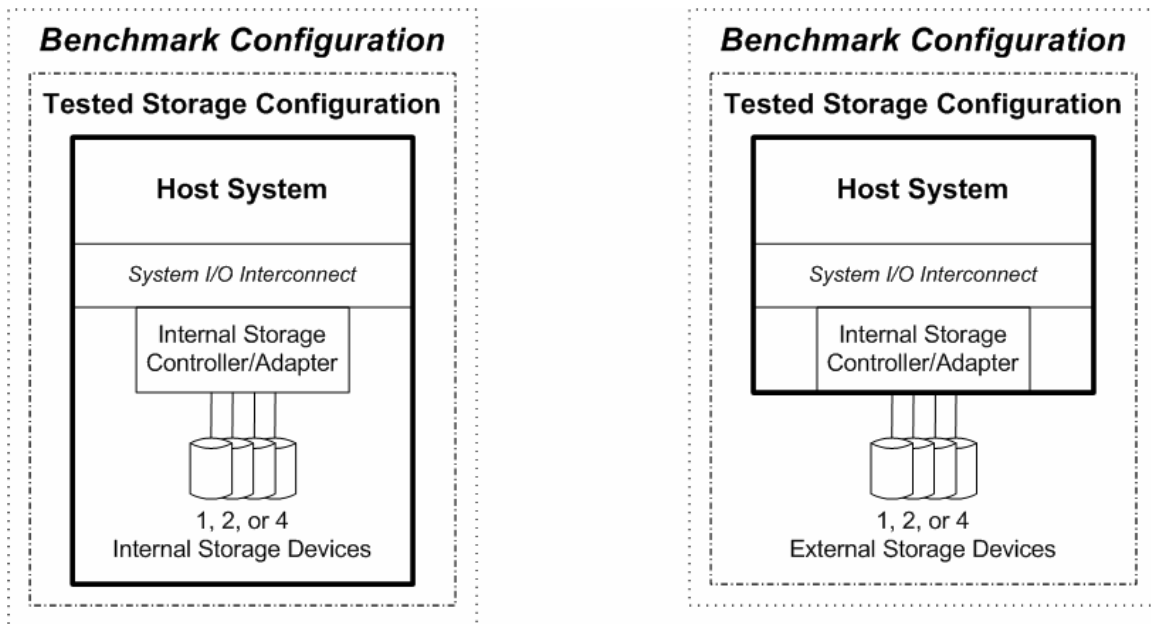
Benchmark Configuration

Tested Storage Configuration

Host System

System I/O Interconnect

Internal Storage Controller/Adapter

1, 2, or 4 Internal Storage Devices

Benchmark Configuration

Tested Storage Configuration

Host System

System I/O Interconnect

Internal Storage Controller/Adapter

1, 2, or 4 External Storage Devices